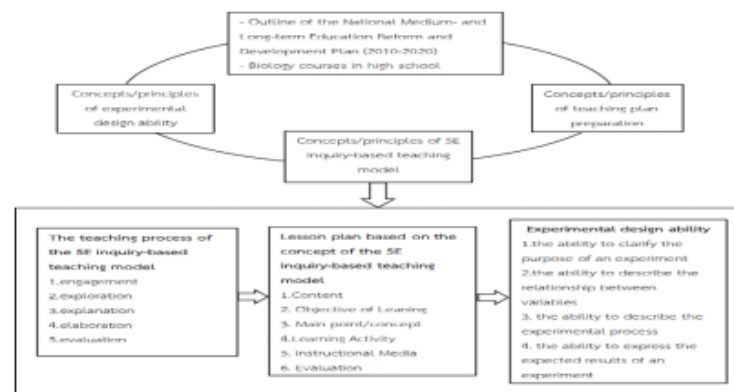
- Outline of the National Medium- and Long-term Education Reform and Development Plan (2010-2020)
- Biology courses in high school

Concepts/principles of experimental design ability

Concepts/principles of teaching plan preparation

Concepts/principles of 5E inquiry-based teaching model

The teaching process of the 5E inquiry-based teaching model
1.engagement
2.exploration
3.explanation
4.elaboration
5.evaluation

Lesson plan based on the concept of the 5E inquiry-based teaching model
1.Content
2. Objective of Leaning
3. Main point/concept
4.Learning Activity
5. Instructional Media
6. Evaluation

Experimental design ability
1.the ability to clarify the purpose of an experiment
2.the ability to describe the relationship between variables
3. the ability to describe the experimental process
4. the ability to express the expected results of an experiment